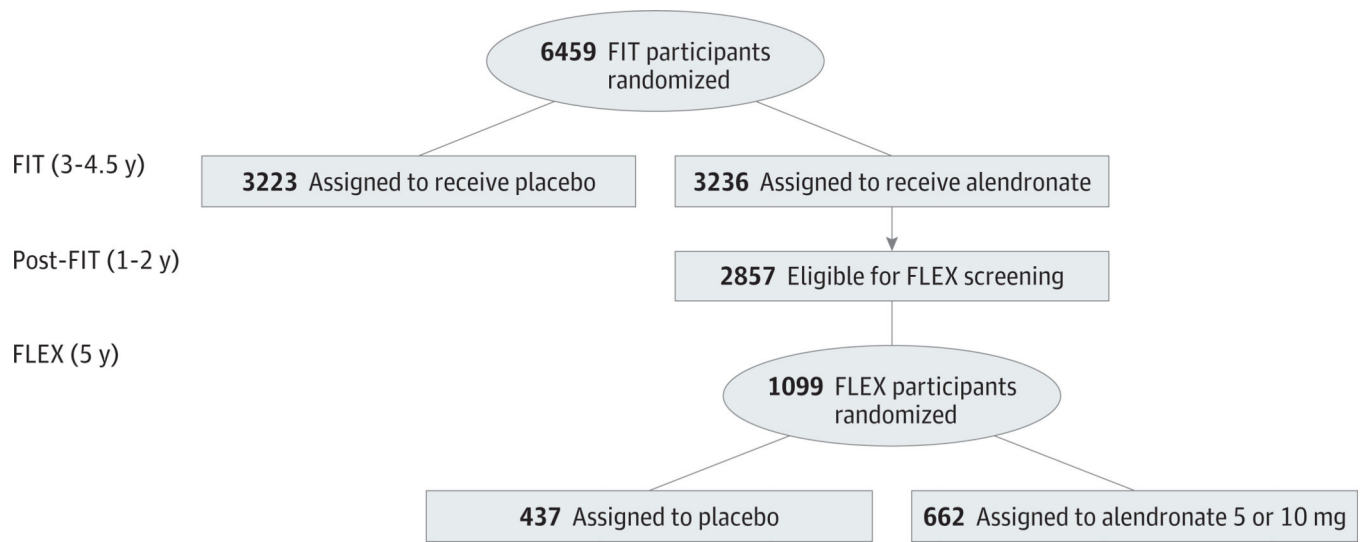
6459 FIT participants randomized

FIT (3-4.5 y)

3223 Assigned to receive placebo

3236 Assigned to receive alendronate

Post-FIT (1-2 y)

2857 Eligible for FLEX screening

FLEX (5 y)

1099 FLEX participants randomized

437 Assigned to placebo

662 Assigned to alendronate 5 or 10 mg